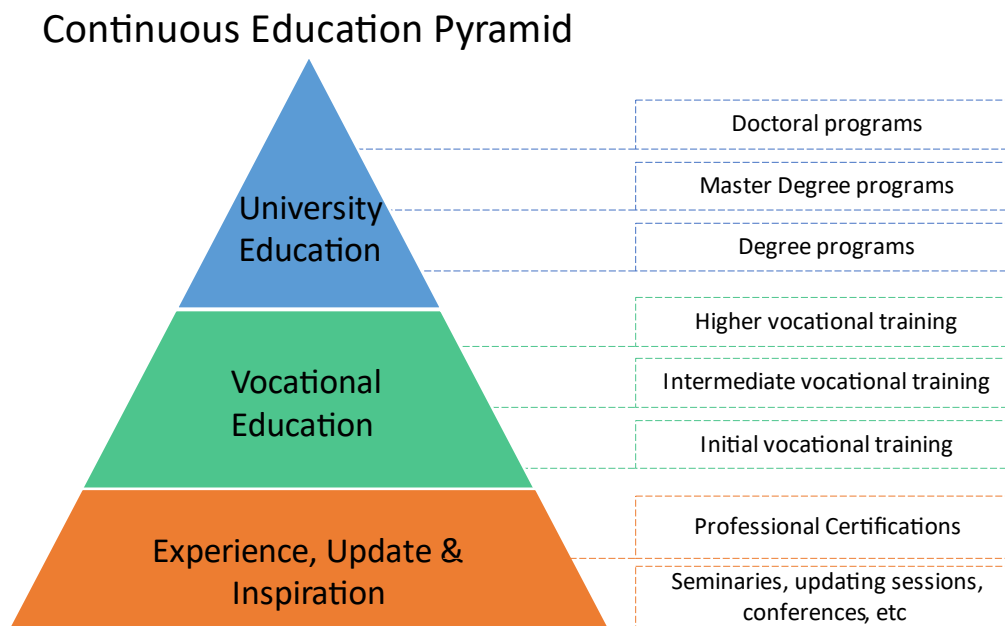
Continuous Education Pyramid

University Education

Vocational Education

Experience, Update & Inspiration

Doctoral programs

Master Degree programs

Degree programs

Higher vocational training

Intermediate vocational training

Initial vocational training

Professional Certifications

Seminaries, updating sessions, conferences, etc